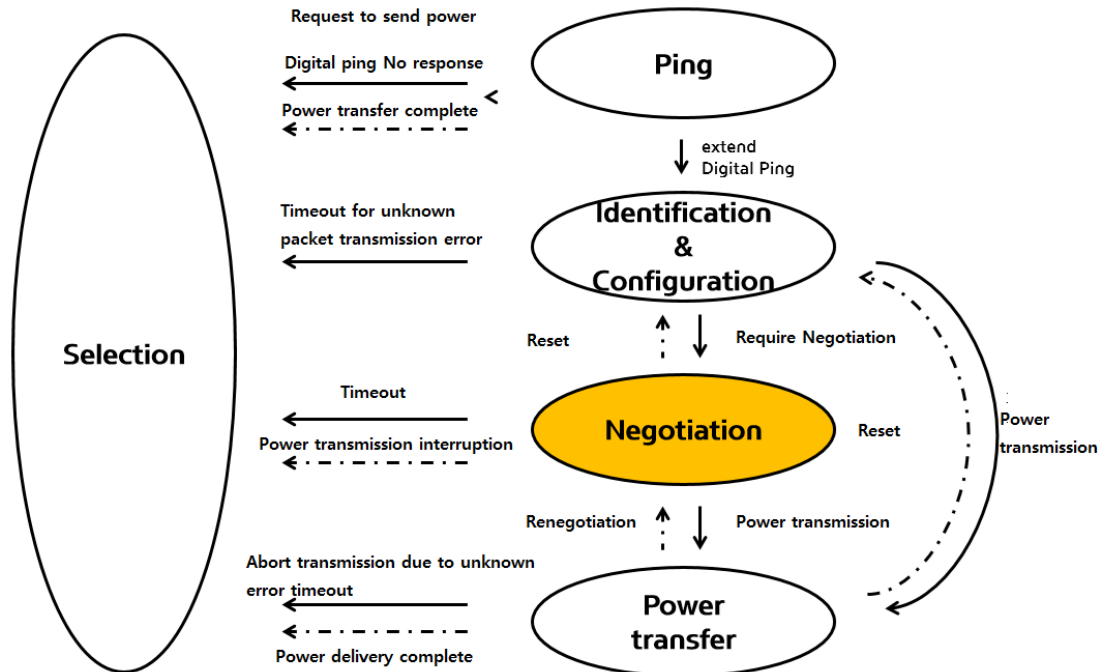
Request to send power

Digital ping No response

Power transfer complete

Ping

extend
Digital Ping

Timeout for unknown packet transmission error

Identification & Configuration

Selection

Reset

Require Negotiation

Timeout

Power transmission interruption

Negotiation

Reset

Power transmission

Renegotiation

Power transmission

Abort transmission due to unknown error timeout

Power delivery complete

Power transfer